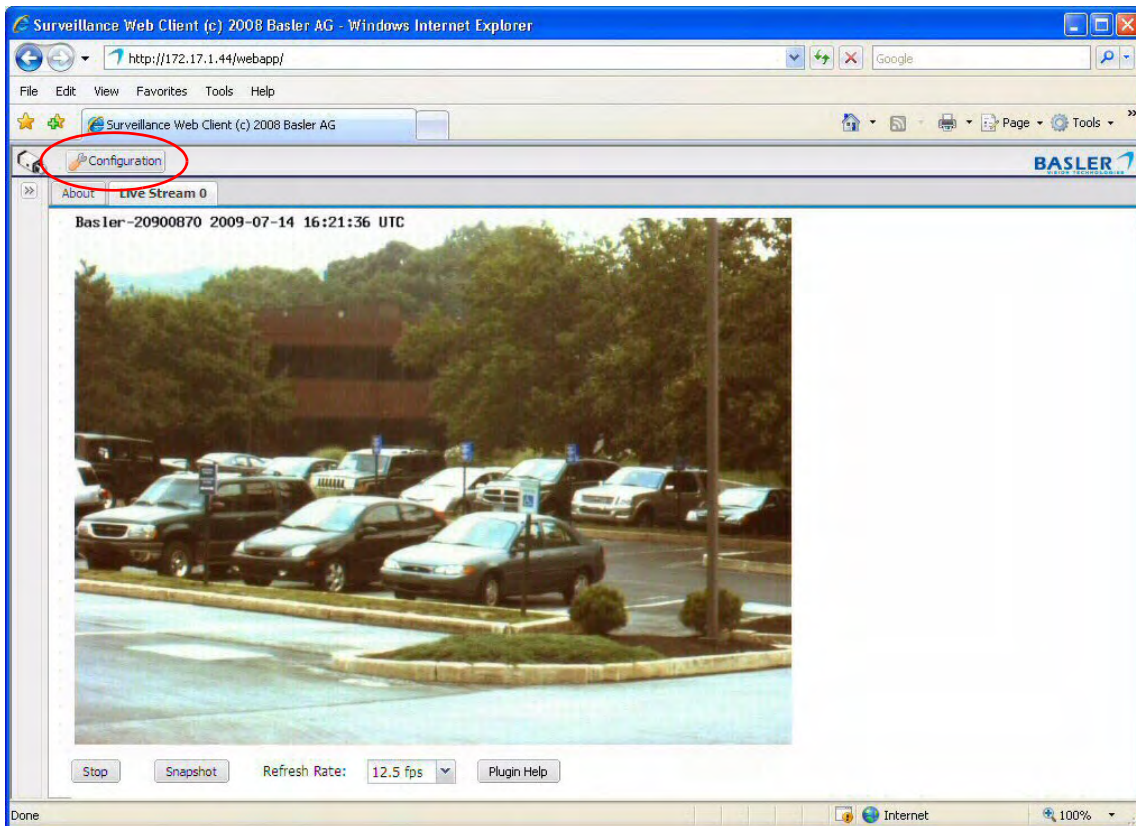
Surveillance Web Client (c) 2008 Basler AG - Windows Internet Explorer

http://172.17.1.44/webapp/

Google

File Edit View Favorites Tools Help

Surveillance Web Client (c) 2008 Basler AG

Page Tools

Configuration

BASLER

VISION TECHNOLOGIES

About Live Stream 0

Basler-20900870 2009-07-14 16:21:36 UTC

Stop Snapshot Refresh Rate: 12.5 fps Plugin Help

Done Internet 100%